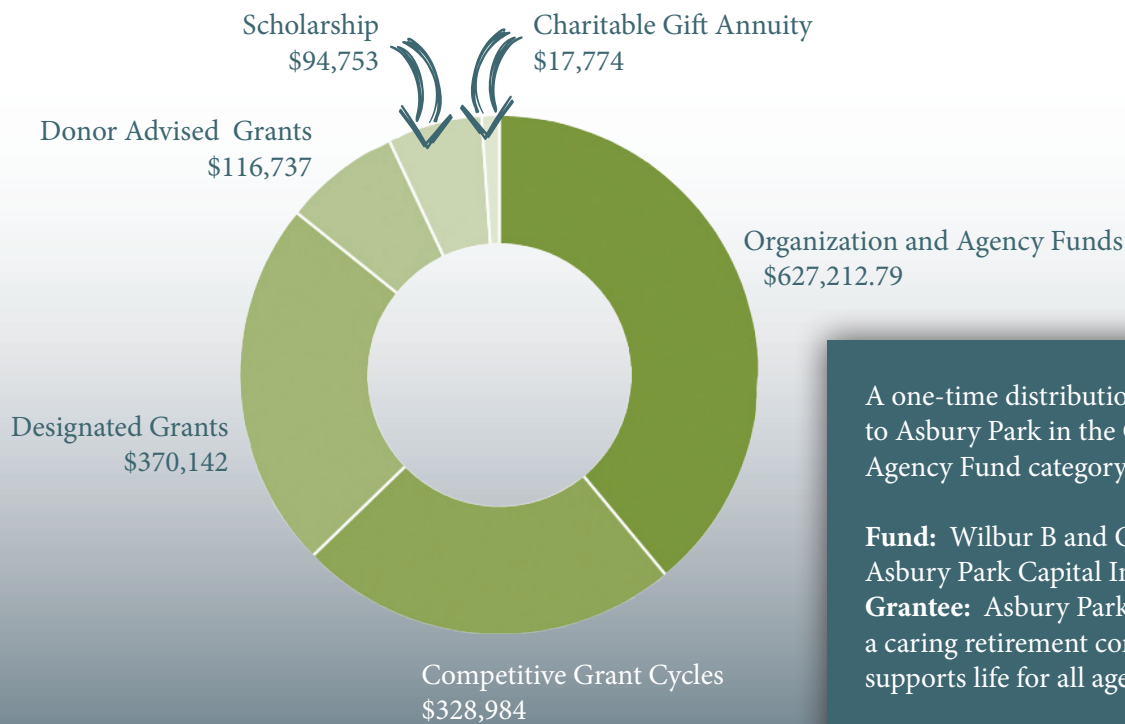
Scholarship
$94,753

Charitable Gift Annuity
$17,774

Donor Advised Grants
$116,737

Organization and Agency Funds
$627,212.79

Designated Grants
$370,142

Competitive Grant Cycles
$328,984

A one-time distributio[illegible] to Asbury Park in the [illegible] Agency Fund category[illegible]

**Fund:** Wilbur B and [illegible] Asbury Park Capital In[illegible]
**Grantee:** Asbury Park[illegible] a caring retirement co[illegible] supports life for all age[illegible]